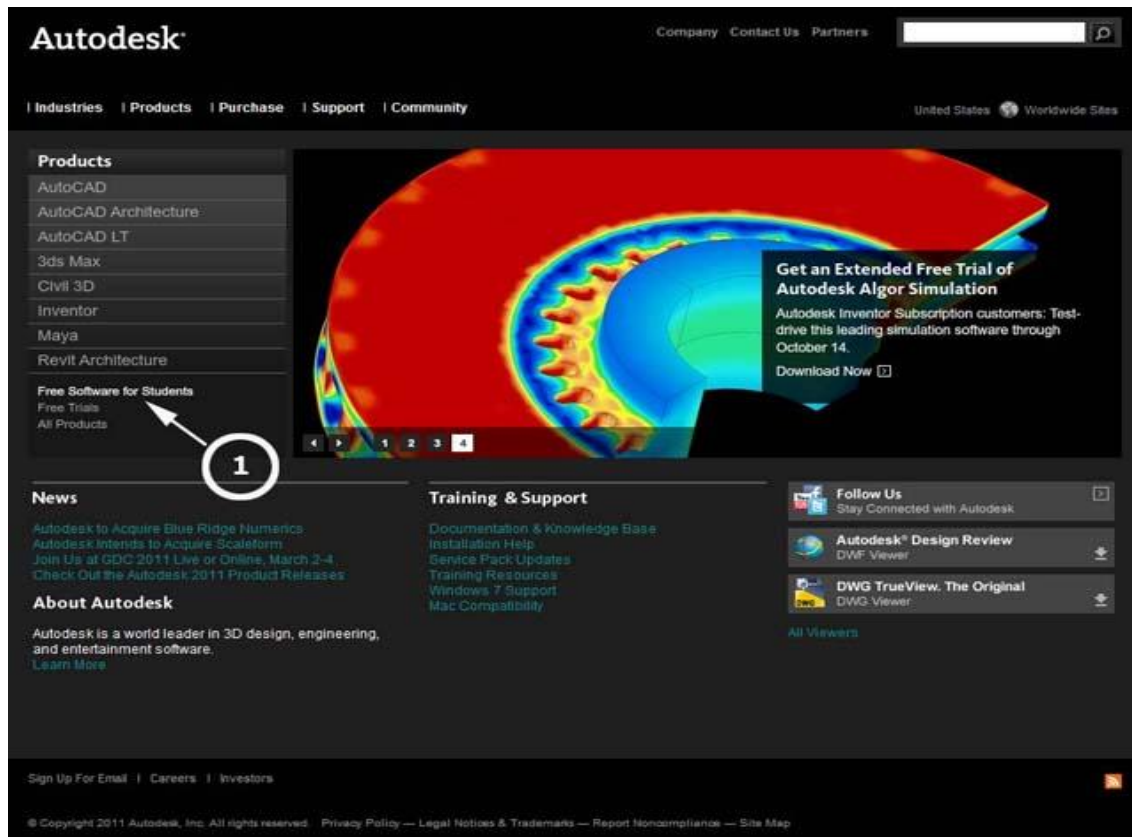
Autodesk

Company Contact Us Partners

| Industries | Products | Purchase | Support | Community

United States Worldwide Sites

Products
AutoCAD
AutoCAD Architecture
AutoCAD LT
3ds Max
Civil 3D
Inventor
Maya
Revit Architecture

Free Software for Students
Free Trials
All Products

1

Get an Extended Free Trial of Autodesk Algor Simulation

Autodesk Inventor Subscription customers: Test-drive this leading simulation software through October 14.

Download Now

1 2 3 4

News

Autodesk to Acquire Blue Ridge Numerics
Autodesk Intends to Acquire Scaleform
Join Us at GDC 2011 Live or Online, March 2-4
Check Out the Autodesk 2011 Product Releases

About Autodesk

Autodesk is a world leader in 3D design, engineering, and entertainment software.
Learn More

Training & Support

Documentation & Knowledge Base
Installation Help
Service Pack Updates
Training Resources
Windows 7 Support
Mac Compatibility

Follow Us
Stay Connected with Autodesk

Autodesk® Design Review
DWF Viewer

DWG TrueView. The Original
DWG Viewer

All Viewers

Sign Up For Email | Careers | Investors

© Copyright 2011 Autodesk, Inc. All rights reserved. Privacy Policy — Legal Notices & Trademarks — Report Noncompliance — Site Map